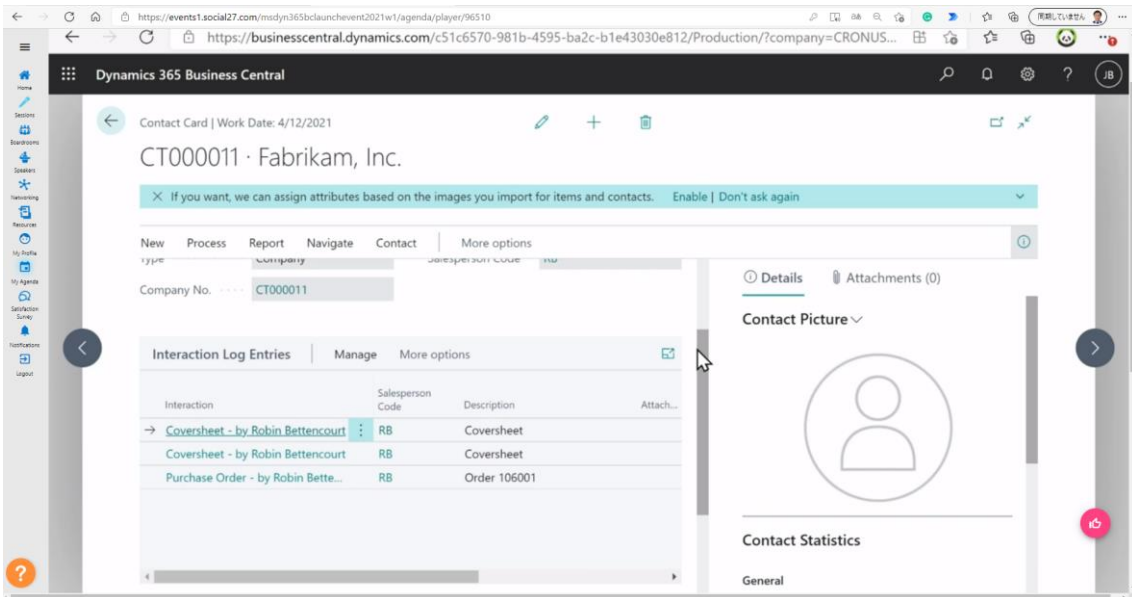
https://events1.social27.com/msdyn365bclaunchevent2021w1/agenda/player/96510

同期していません

https://businesscentral.dynamics.com/c51c6570-981b-4595-ba2c-b1e43030e812/Production/?company=CRONUS...

Home
Sessions
Boardrooms
Speakers
Networking
Resources
My Profile
My Agenda
Satisfaction Survey
Notifications
Logout

Dynamics 365 Business Central

JB

Contact Card | Work Date: 4/12/2021

CT000011 · Fabrikam, Inc.

If you want, we can assign attributes based on the images you import for items and contacts. Enable | Don't ask again

New Process Report Navigate Contact More options

Type Company Salesperson Code RB

Company No. CT000011

Interaction Log Entries Manage More options

| Interaction | Salesperson Code | Description | Attach... |
|---|---|---|---|
| Coversheet - by Robin Bettencourt | RB | Coversheet | |
| Coversheet - by Robin Bettencourt | RB | Coversheet | |
| Purchase Order - by Robin Bette... | RB | Order 106001 | |

Details Attachments (0)

Contact Picture

Contact Statistics

General